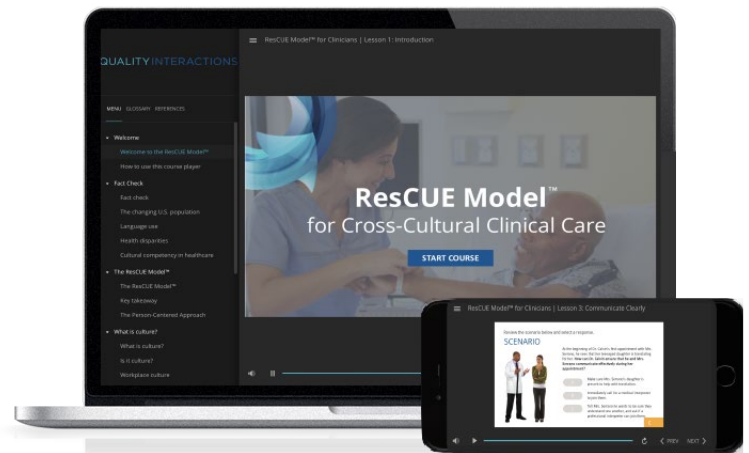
QUALITY INTERACTIONS

ResCUE Model™ for Clinicians | Lesson 1: Introduction

MENU GLOSSARY REFERENCES

Welcome
Welcome to the ResCUE Model™
How to use this course player

Fact Check
Fact check
The changing U.S. population
Language use
Health disparities
Cultural competency in healthcare

The ResCUE Model™
The ResCUE Model™
Key takeaway
The Person-Centered Approach

What is culture?
What is culture?
Is it culture?
Workplace culture

ResCUE Model™
for Cross-Cultural Clinical Care

START COURSE

ResCUE Model™ for Clinicians | Lesson 3: Communicate Clearly

Review the scenario below and select a response.

SCENARIO

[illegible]

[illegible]

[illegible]

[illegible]

PREV NEXT